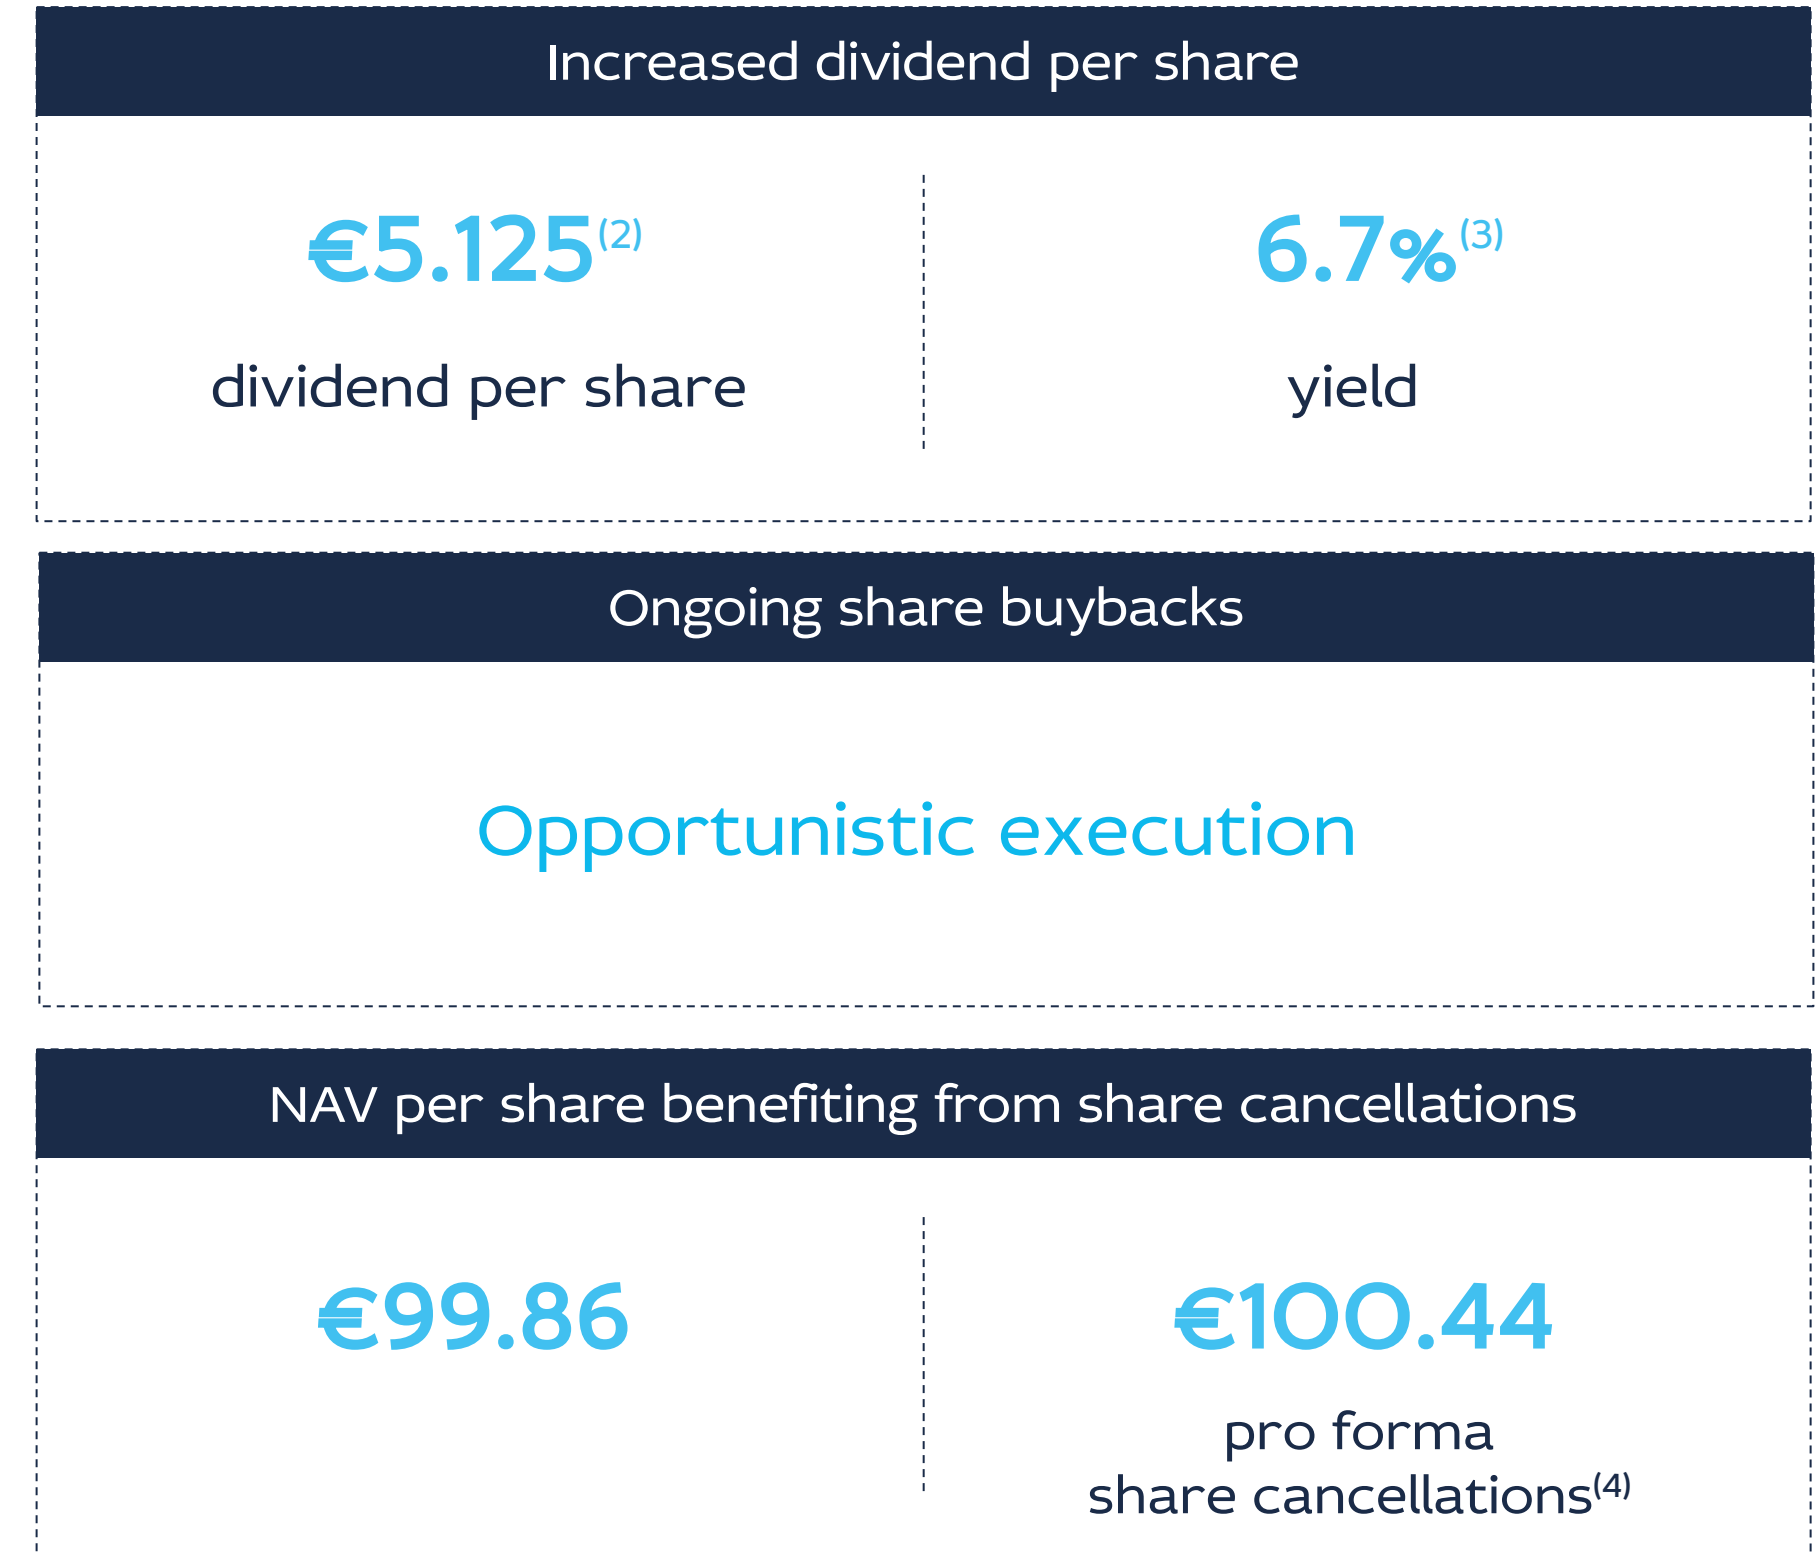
Increased dividend per share

€5.125$^{(2)}$
dividend per share

6.7%$^{(3)}$
yield

Ongoing share buybacks

Opportunistic execution

NAV per share benefiting from share cancellations

€99.86

€100.44
pro forma
share cancellations$^{(4)}$